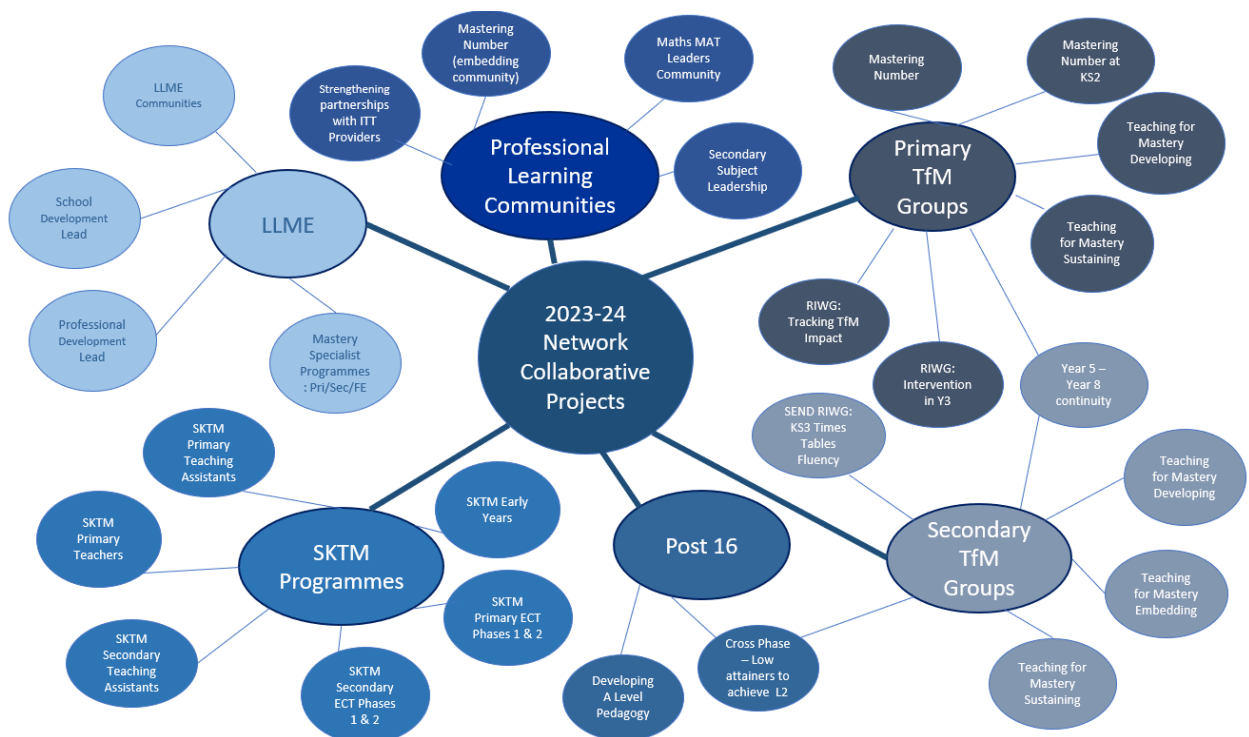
2023-24 Network Collaborative Projects

Professional Learning Communities

Strengthening partnerships with ITT Providers

Mastering Number (embedding community)

Maths MAT Leaders Community

Secondary Subject Leadership

LLME

LLME Communities

School Development Lead

Professional Development Lead

Mastery Specialist Programmes : Pri/Sec/FE

Primary TfM Groups

Mastering Number

Mastering Number at KS2

Teaching for Mastery Developing

Teaching for Mastery Sustaining

RIWG: Tracking TfM Impact

RIWG: Intervention in Y3

Year 5 – Year 8 continuity

SEND RIWG: KS3 Times Tables Fluency

Secondary TfM Groups

Teaching for Mastery Developing

Teaching for Mastery Embedding

Teaching for Mastery Sustaining

Post 16

Cross Phase – Low attainers to achieve L2

Developing A Level Pedagogy

SKTM Programmes

SKTM Primary Teaching Assistants

SKTM Early Years

SKTM Primary Teachers

SKTM Primary ECT Phases 1 & 2

SKTM Secondary Teaching Assistants

SKTM Secondary ECT Phases 1 & 2